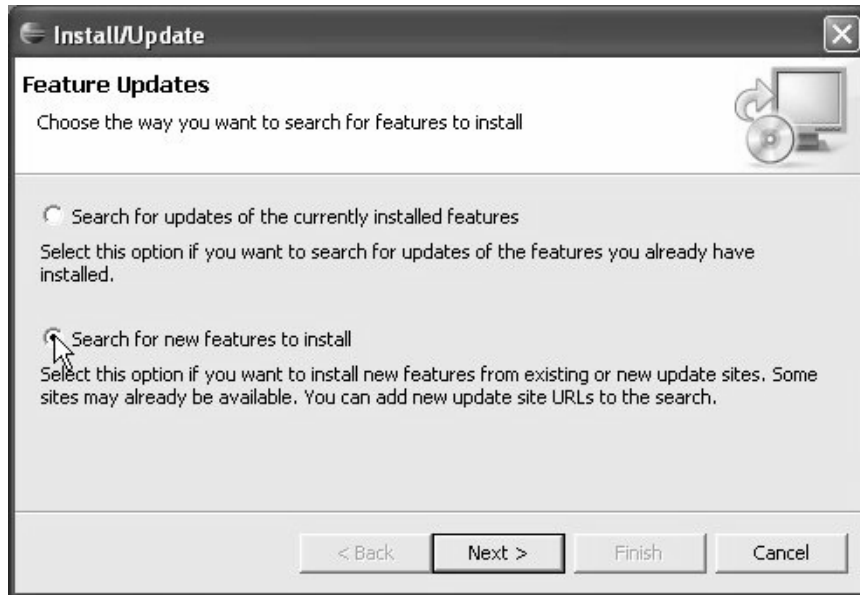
Install/Update

Feature Updates

Choose the way you want to search for features to install

Search for updates of the currently installed features

Select this option if you want to search for updates of the features you already have installed.

Search for new features to install

Select this option if you want to install new features from existing or new update sites. Some sites may already be available. You can add new update site URLs to the search.

< Back
Next >
Finish
Cancel